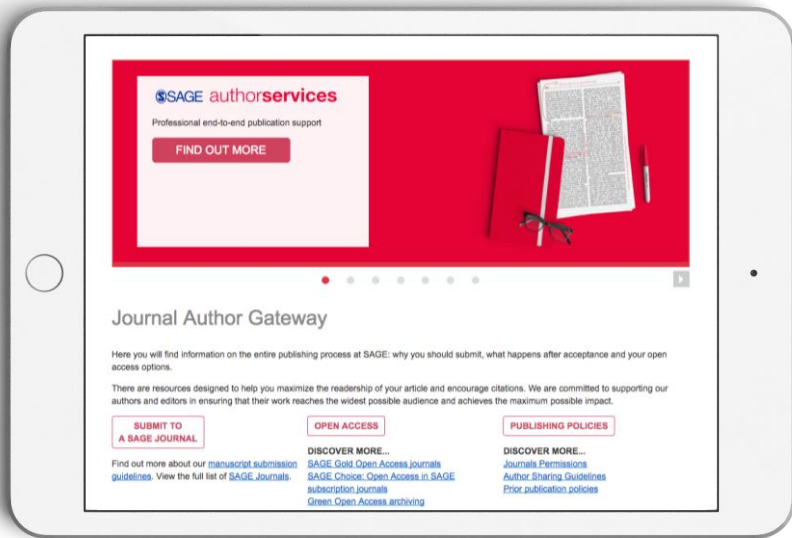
SAGE authorservices

Professional end-to-end publication support

FIND OUT MORE

Journal Author Gateway

Here you will find information on the entire publishing process at SAGE: why you should submit, what happens after acceptance and your open access options.

There are resources designed to help you maximize the readership of your article and encourage citations. We are committed to supporting our authors and editors in ensuring that their work reaches the widest possible audience and achieves the maximum possible impact.

SUBMIT TO A SAGE JOURNAL

Find out more about our manuscript submission guidelines. View the full list of SAGE Journals.

OPEN ACCESS

DISCOVER MORE...
SAGE Gold Open Access journals
SAGE Choice: Open Access in SAGE subscription journals
Green Open Access archiving

PUBLISHING POLICIES

DISCOVER MORE...
Journals Permissions
Author Sharing Guidelines
Prior publication policies